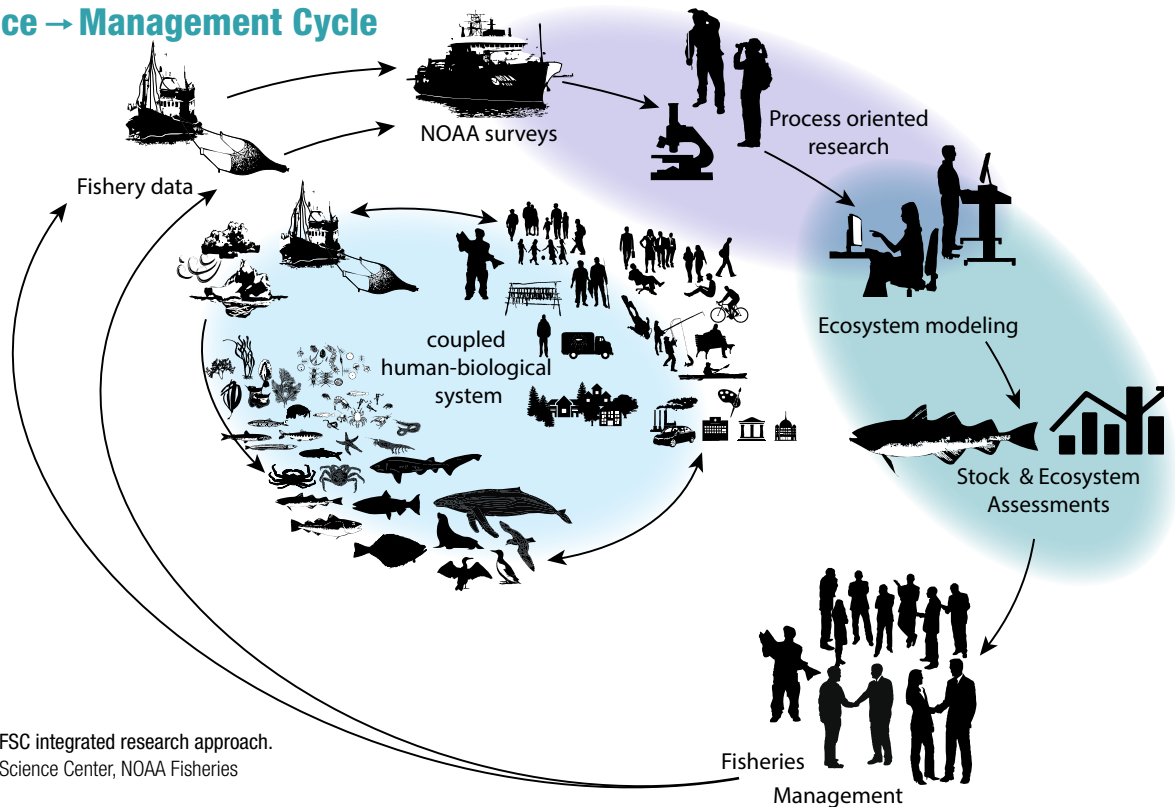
ce → Management Cycle

Fishery data

NOAA surveys

Process oriented research

coupled human-biological system

Ecosystem modeling

Stock & Ecosystem Assessments

Fisheries Management

FSC integrated research approach.
Science Center, NOAA Fisheries